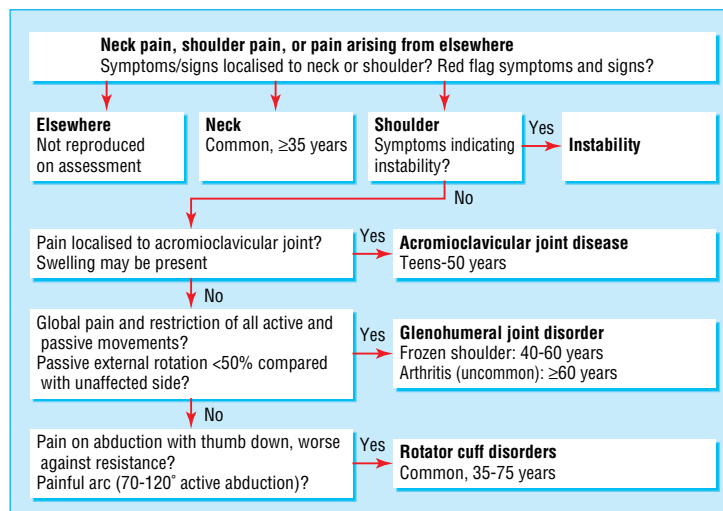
Neck pain, shoulder pain, or pain arising from elsewhere
Symptoms/signs localised to neck or shoulder? Red flag symptoms and signs?

Elsewhere
Not reproduced on assessment

Neck
Common, ≥35 years

Shoulder
Symptoms indicating instability?

Yes

Instability

No

Pain localised to acromioclavicular joint? Swelling may be present

Yes

Acromioclavicular joint disease
Teens-50 years

No

Global pain and restriction of all active and passive movements?
Passive external rotation <50% compared with unaffected side?

Yes

Glenohumeral joint disorder
Frozen shoulder: 40-60 years
Arthritis (uncommon): ≥60 years

No

Pain on abduction with thumb down, worse against resistance?
Painful arc (70-120° active abduction)?

Yes

Rotator cuff disorders
Common, 35-75 years